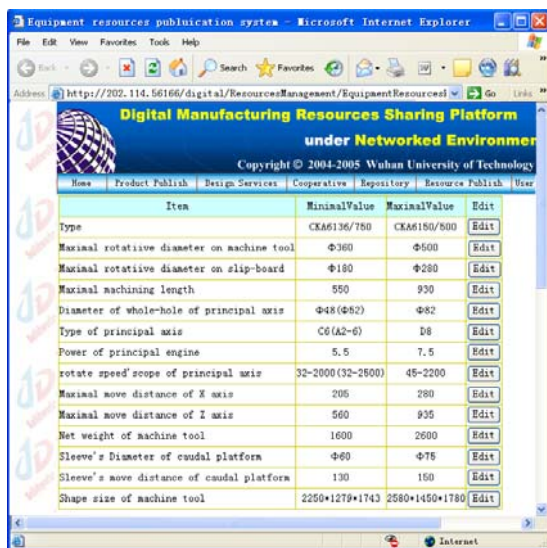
Equipment resources publuication system - Microsoft Internet Explorer

File Edit View Favorites Tools Help

Back Search Favorites

Address http://202.114.56166/digital/ResourcesManagement/EquipmentResources Go Links

Digital Manufacturing Resources Sharing Platform

under Networked Environmen

Copyright © 2004-2005 Wuhan University of Technology

Home | Product Publish | Design Services | Cooperative | Repository | Resource Publish | User

| Item | MinimalValue | MaximalValue | Edit |
|---|---|---|---|
| Type | CKA6136/750 | CKA6150/500 | Edit |
| Maximal rotatiive diameter on machine tool | Φ360 | Φ500 | Edit |
| Maximal rotatiive diameter on slip-board | Φ180 | Φ280 | Edit |
| Maximal machining length | 550 | 930 | Edit |
| Diameter of whole-hole of principal axis | Φ48(Φ52) | Φ82 | Edit |
| Type of principal axis | C6(A2-6) | D8 | Edit |
| Power of principal engine | 5.5 | 7.5 | Edit |
| rotate speed'scope of principal axis | 32-2000(32-2500) | 45-2200 | Edit |
| Maximal move distance of X axis | 205 | 280 | Edit |
| Maximal move distance of Z axis | 560 | 935 | Edit |
| Net weight of machine tool | 1600 | 2600 | Edit |
| Sleeve's Diameter of caudal platform | Φ60 | Φ75 | Edit |
| Sleeve's move distance of caudal platform | 130 | 150 | Edit |
| Shape size of machine tool | 2250*1279*1743 | 2580*1450*1780 | Edit |

Internet